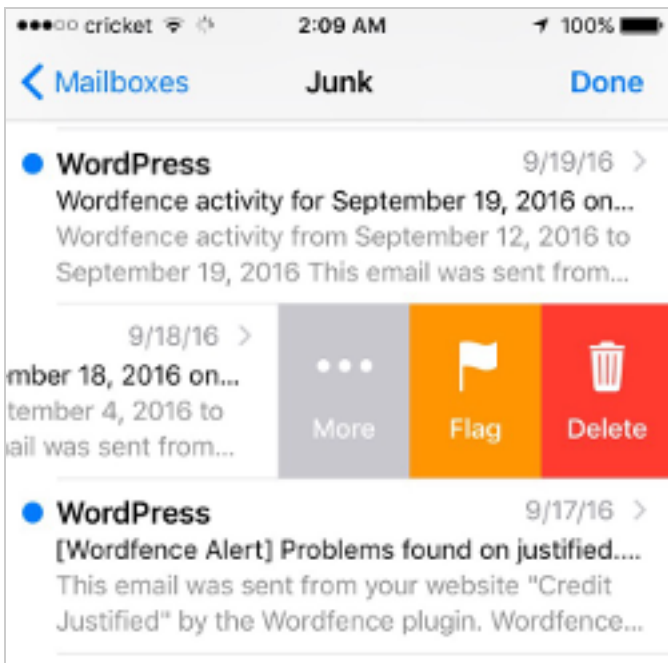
●●●○○ cricket 2:09 AM 100%

Mailboxes Junk Done

WordPress 9/19/16
Wordfence activity for September 19, 2016 on...
Wordfence activity from September 12, 2016 to September 19, 2016 This email was sent from...

9/18/16
mber 18, 2016 on...
tember 4, 2016 to
ail was sent from...

More Flag Delete

WordPress 9/17/16
[Wordfence Alert] Problems found on justified....
This email was sent from your website "Credit Justified" by the Wordfence plugin. Wordfence...